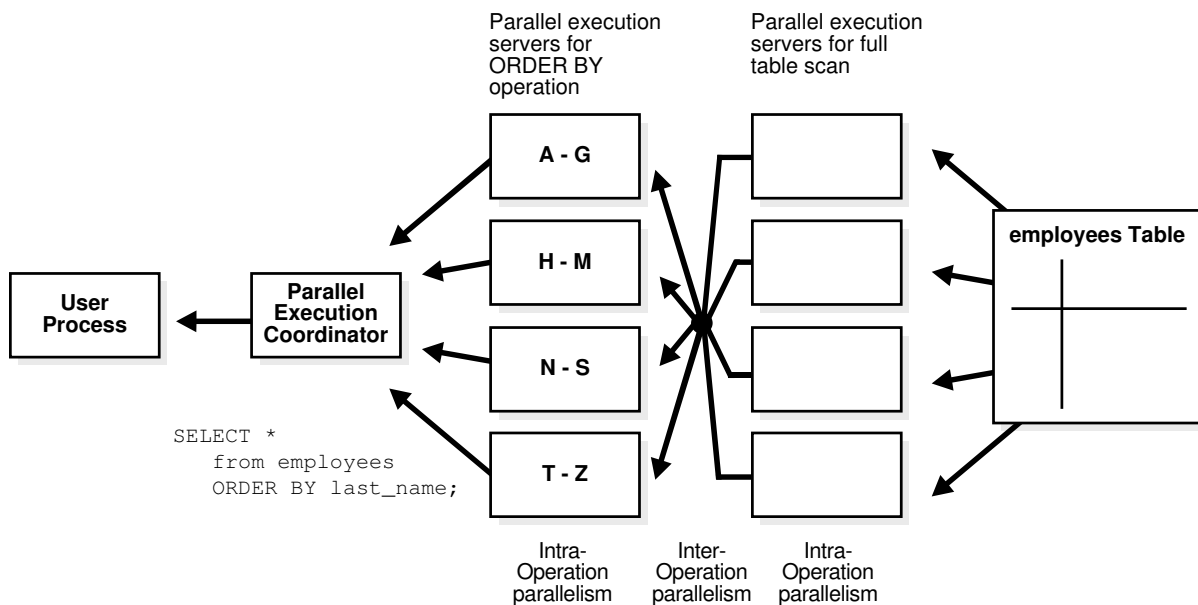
Parallel execution servers for ORDER BY operation

Parallel execution servers for full table scan

A - G

H - M

N - S

T - Z

employees Table

User Process

Parallel Execution Coordinator

SELECT *
from employees
ORDER BY last_name;

Intra-Operation parallelism

Inter-Operation parallelism

Intra-Operation parallelism